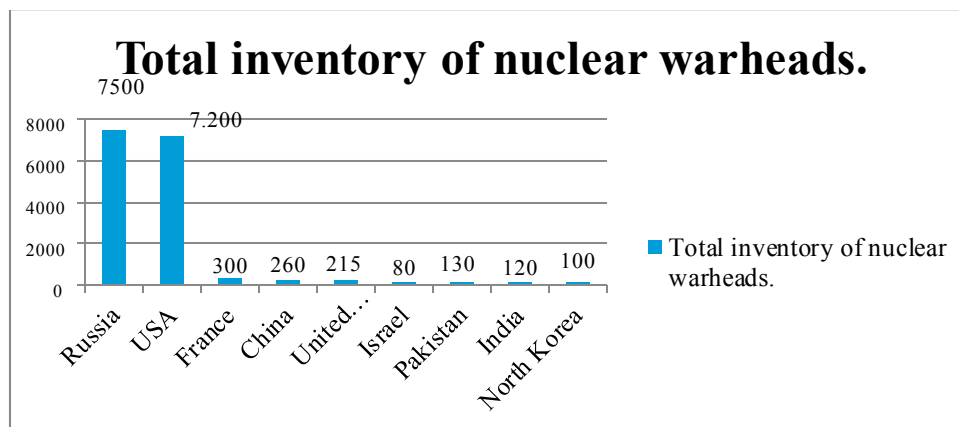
Total inventory of nuclear warheads.

7500
7.200
300
260
215
80
130
120
100

8000
6000
4000
2000
0

Russia
USA
France
China
United…
Israel
Pakistan
India
North Korea

Total inventory of nuclear warheads.